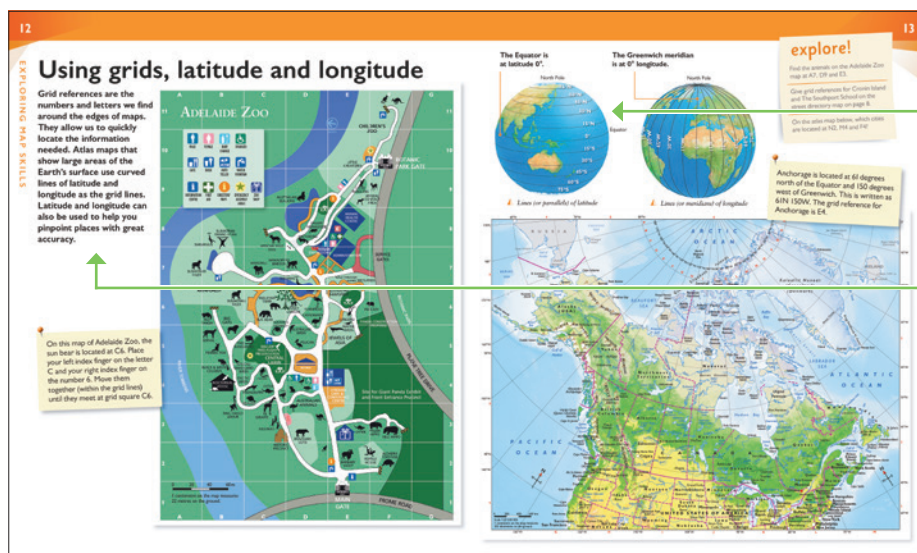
12

13

EXPLORING MAP SKILLS

Using grids, latitude and longitude

Grid references are the numbers and letters we find around the edges of maps. They allow us to quickly locate the information needed. Atlas maps that show large areas of the Earth's surface use curved lines of latitude and longitude as the grid lines. Latitude and longitude can also be used to help you pinpoint places with great accuracy.

On this map of Adelaide Zoo, the sun bear is located at C6. Place your left index finger on the letter C and your right index finger on the number 6. Move them together (within the grid lines) until they meet at grid square C6.

Adelaide Zoo

CHILDREN'S ZOO

BOTANIC PARK GATE

MAIN GATE

FROME ROAD

The Equator is at latitude 0°.

The Greenwich meridian is at 0° longitude.

North Pole

Equator

Lines (or parallels) of latitude

Lines (or meridians) of longitude

explore!

Find the animals on the Adelaide Zoo map at A7, D9 and E3.

Give grid references for Cronin Island and The Southport School on the street directory map on page 8.

On the atlas map below, which cities are located at N2, M4 and F4?

Anchorage is located at 61 degrees north of the Equator and 150 degrees west of Greenwich. This is written as 61N 150W. The grid reference for Anchorage is E4.

ARCTIC OCEAN

ATLANTIC OCEAN

PACIFIC OCEAN

UNITED STATES OF AMERICA